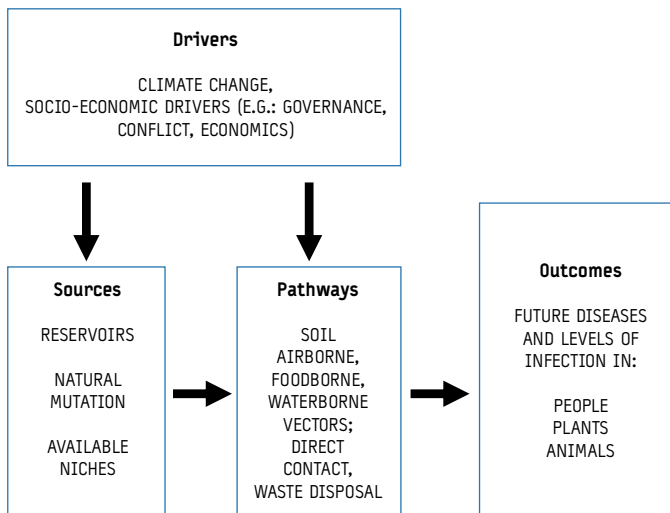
Drivers

CLIMATE CHANGE,
SOCIO-ECONOMIC DRIVERS (E.G.: GOVERNANCE, CONFLICT, ECONOMICS)

Sources

RESERVOIRS

NATURAL MUTATION

AVAILABLE NICHES

Pathways

SOIL
AIRBORNE,
FOODBORNE,
WATERBORNE
VECTORS;
DIRECT CONTACT,
WASTE DISPOSAL

Outcomes

FUTURE DISEASES AND LEVELS OF INFECTION IN:

PEOPLE
PLANTS
ANIMALS